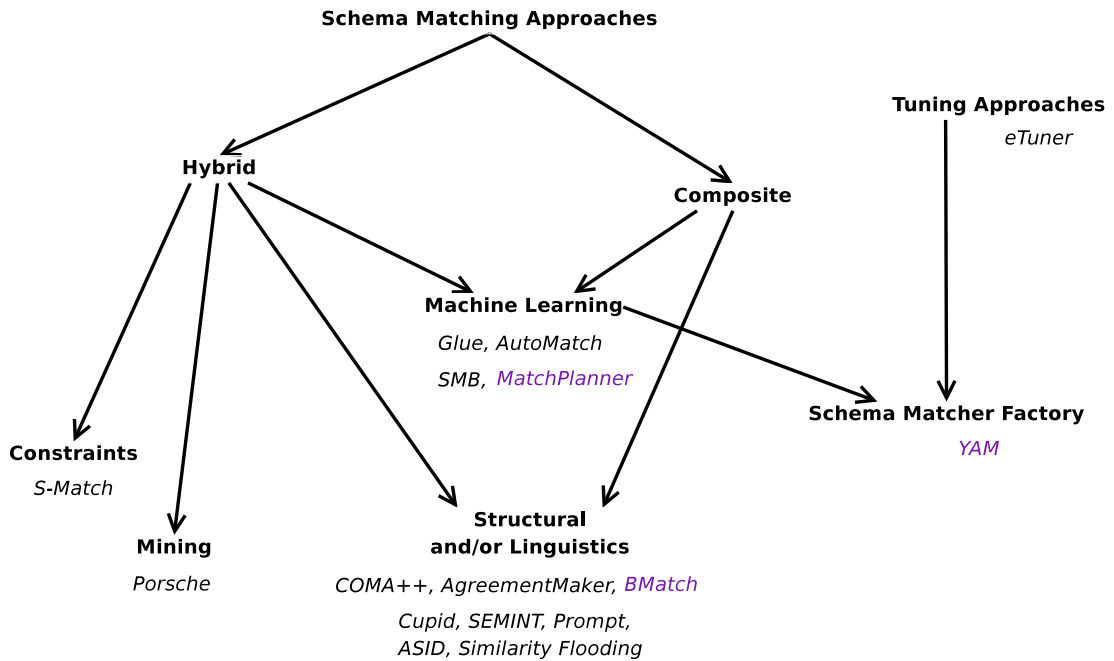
Schema Matching Approaches

Tuning Approaches
eTuner

Hybrid

Composite

Machine Learning
Glue, AutoMatch
SMB, MatchPlanner

Schema Matcher Factory
YAM

Constraints
S-Match

Mining
Porsche

Structural
and/or Linguistics
COMA++, AgreementMaker, BMatch
Cupid, SEMINT, Prompt,
ASID, Similarity Flooding